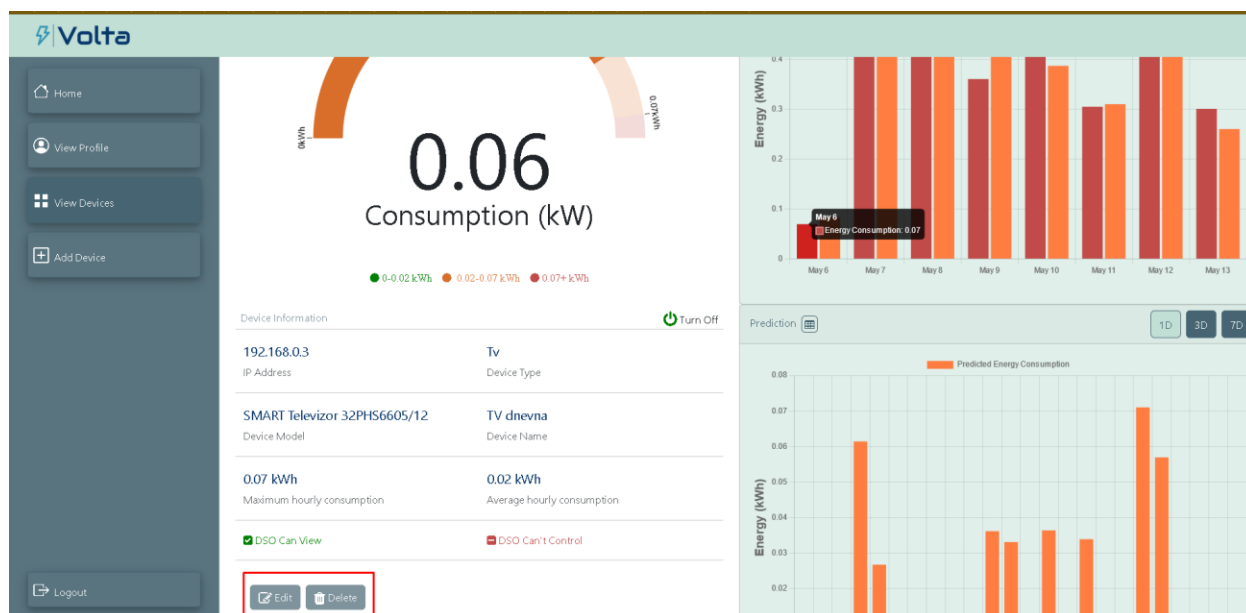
Volta

Home

View Profile

View Devices

Add Device

Logout

0kWh

0.07kWh

0.06

Consumption (kW)

0-0.02 kWh 0.02-0.07 kWh 0.07+ kWh

Device Information

Turn Off

192.168.0.3
IP Address

Tv
Device Type

SMART Televizor 32PHS6605/12
Device Model

TV dnevna
Device Name

0.07 kWh
Maximum hourly consumption

0.02 kWh
Average hourly consumption

DSO Can View

DSO Can't Control

Edit

Delete

Energy (kWh)

0.4
0.3
0.2
0.1
0

May 6
Energy Consumption: 0.07

May 6 May 7 May 8 May 9 May 10 May 11 May 12 May 13

Prediction

1D 3D 7D

Predicted Energy Consumption

Energy (kWh)

0.08
0.07
0.06
0.05
0.04
0.03
0.02